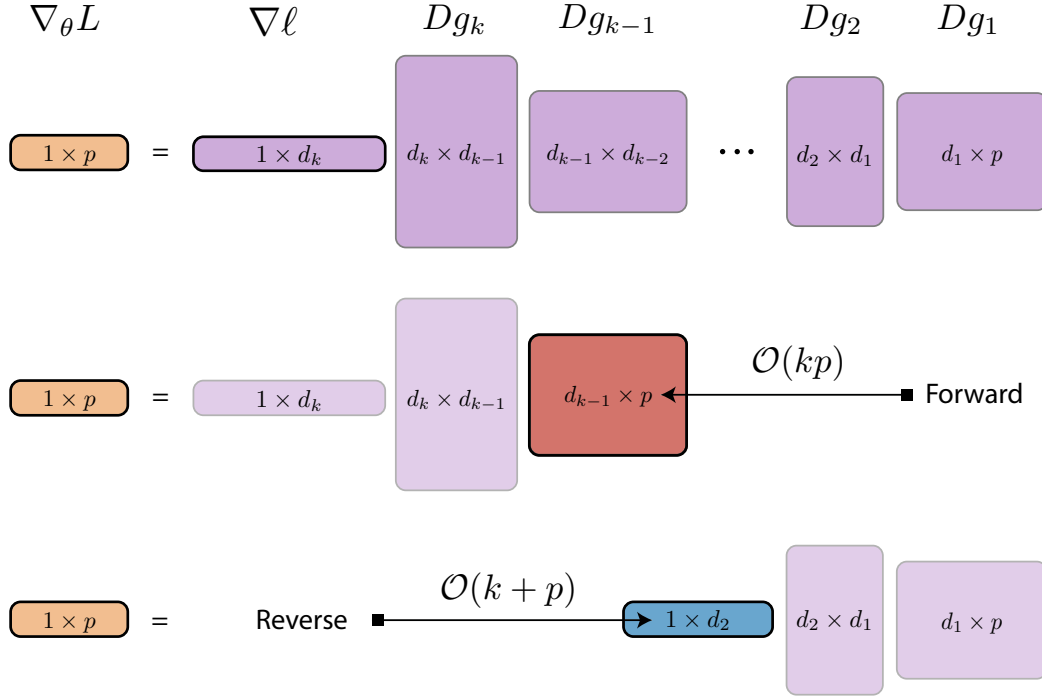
$\nabla_\theta L$ $\nabla \ell$ $Dg_k$ $Dg_{k-1}$ $Dg_2$ $Dg_1$

$1 \times p$ = $1 \times d_k$ $d_k \times d_{k-1}$ $d_{k-1} \times d_{k-2}$ $\cdots$ $d_2 \times d_1$ $d_1 \times p$

$1 \times p$ = $1 \times d_k$ $d_k \times d_{k-1}$ $d_{k-1} \times p$ $\mathcal{O}(kp)$ Forward

$1 \times p$ = Reverse $\mathcal{O}(k + p)$ $1 \times d_2$ $d_2 \times d_1$ $d_1 \times p$